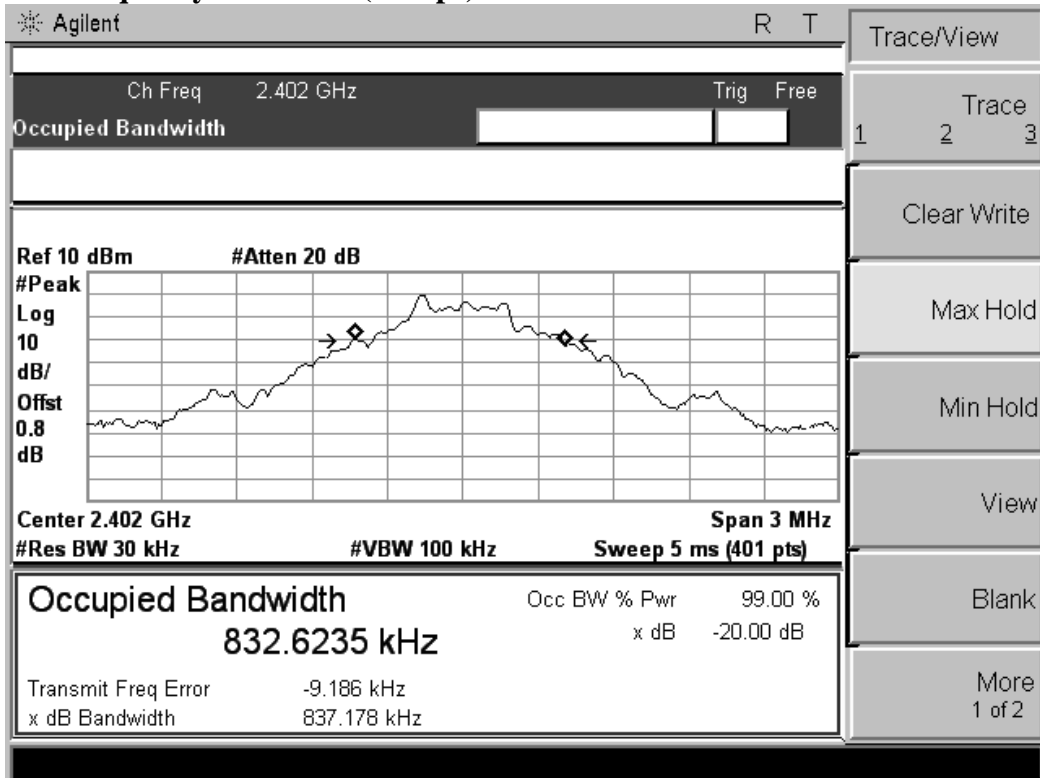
Agilent R T

Ch Freq 2.402 GHz Trig Free

Occupied Bandwidth

Ref 10 dBm #Atten 20 dB

#Peak
Log
10
dB/
Offst
0.8
dB

Center 2.402 GHz Span 3 MHz
#Res BW 30 kHz #VBW 100 kHz Sweep 5 ms (401 pts)

Occupied Bandwidth
832.6235 kHz

Occ BW % Pwr 99.00 %
x dB -20.00 dB

Transmit Freq Error -9.186 kHz
x dB Bandwidth 837.178 kHz

Trace/View

Trace
1 2 3

Clear Write

Max Hold

Min Hold

View

Blank

More
1 of 2